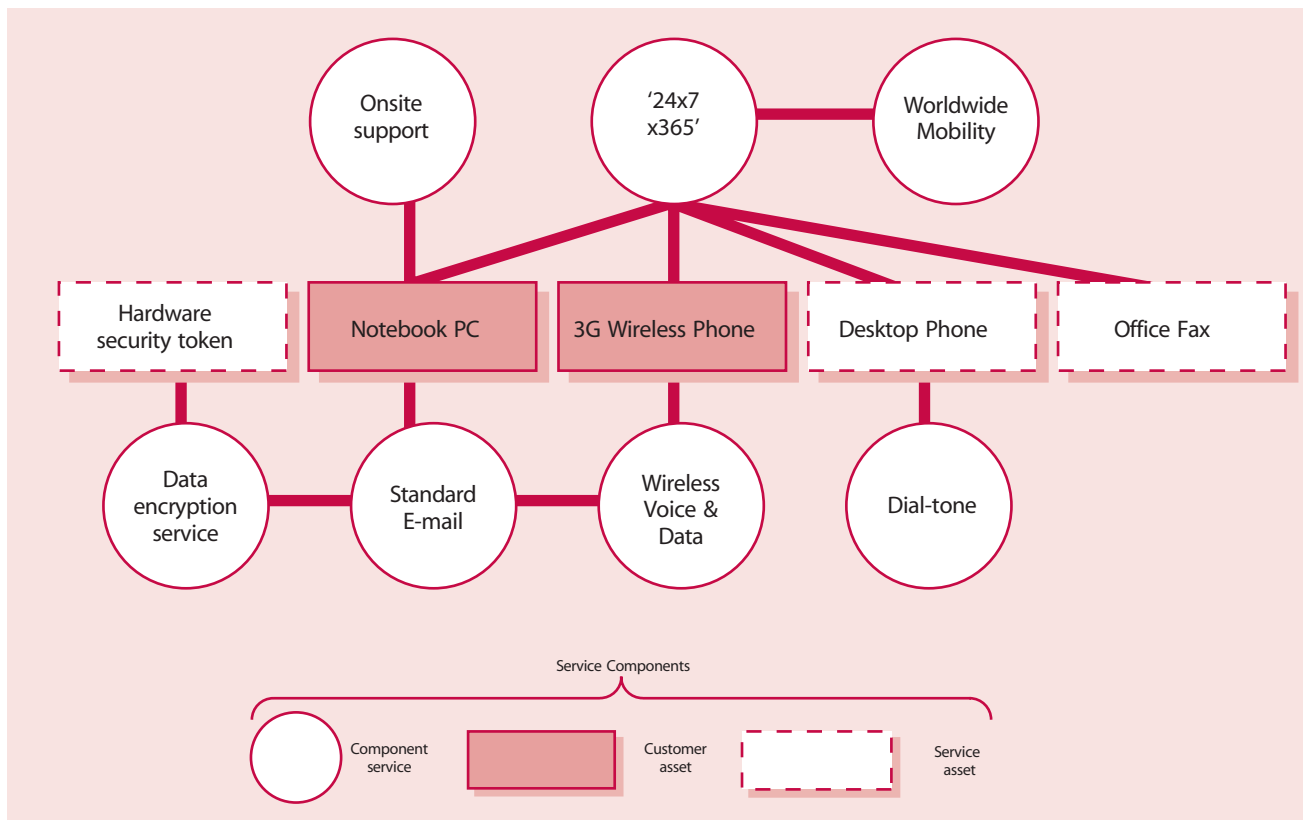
Onsite support

‘24x7 x365’

Worldwide Mobility

Hardware security token

Notebook PC

3G Wireless Phone

Desktop Phone

Office Fax

Data encryption service

Standard E-mail

Wireless Voice & Data

Dial-tone

Service Components

Component service

Customer asset

Service asset